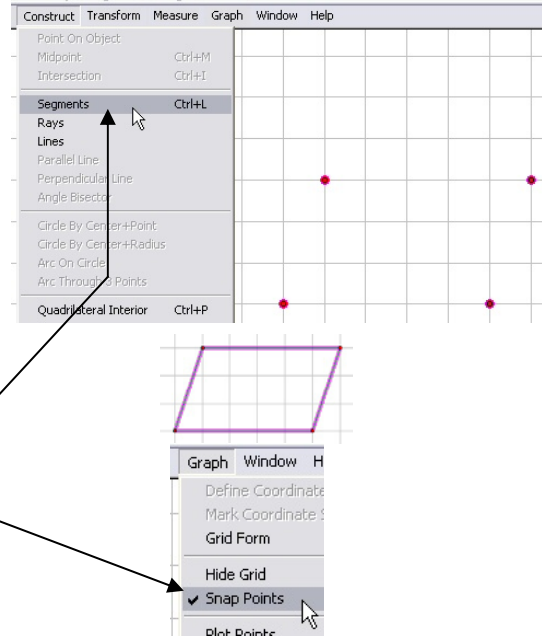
Construct Transform Measure Graph Window Help

Point On Object
Midpoint Ctrl+M
Intersection Ctrl+I

Segments Ctrl+L
Rays
Lines
Parallel Line
Perpendicular Line
Angle Bisector

Circle By Center+Point
Circle By Center+Radius
Arc On Circle
Arc Through 3 Points

Quadrilateral Interior Ctrl+P

Graph Window H
Define Coordinate
Mark Coordinate S
Grid Form

Hide Grid
✔ Snap Points

Plot Points